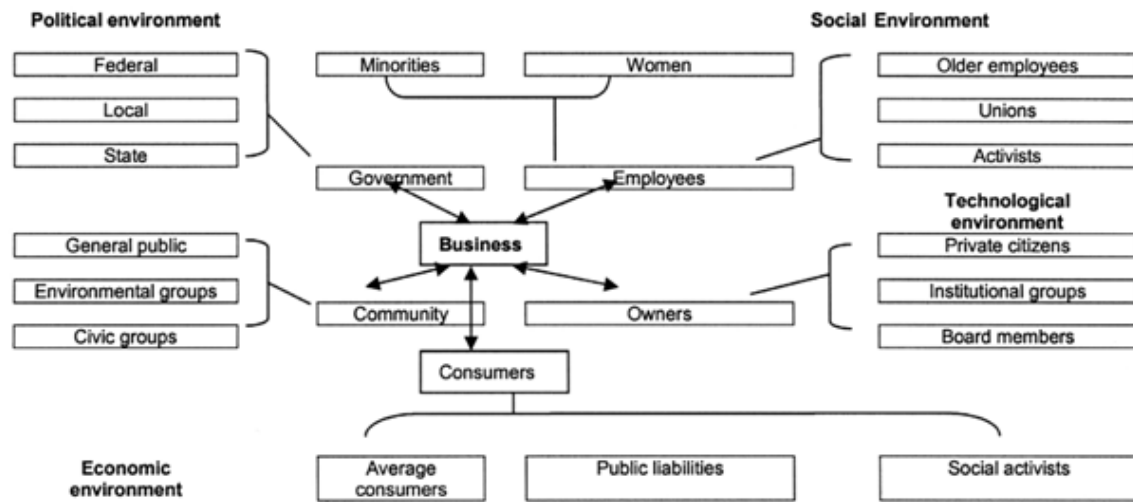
Political environment

Social Environment

Federal

Local

State

Minorities

Women

Older employees

Unions

Activists

Government

Employees

Technological environment

General public

Environmental groups

Civic groups

Business

Private citizens

Institutional groups

Board members

Community

Owners

Consumers

Economic environment

Average consumers

Public liabilities

Social activists